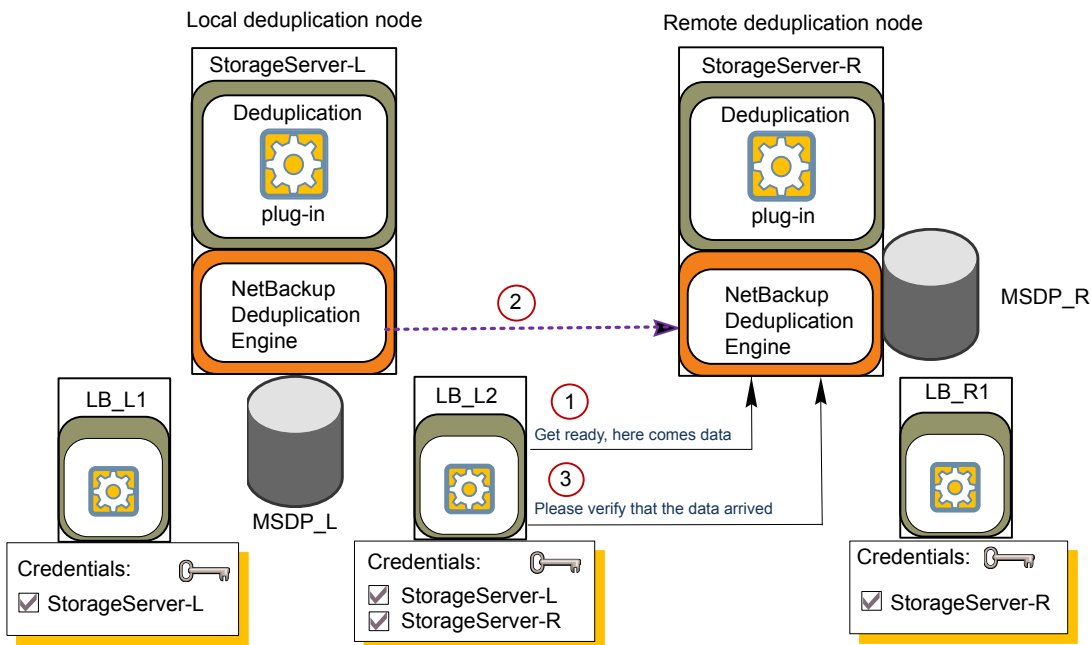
Local deduplication node

StorageServer-L

Deduplication

plug-in

NetBackup Deduplication Engine

Remote deduplication node

StorageServer-R

Deduplication

plug-in

NetBackup Deduplication Engine

MSDP_R

2

LB_L1

Credentials:

☑ StorageServer-L

MSDP_L

LB_L2

1

Get ready, here comes data

3

Please verify that the data arrived

Credentials:

☑ StorageServer-L

☑ StorageServer-R

LB_R1

Credentials:

☑ StorageServer-R